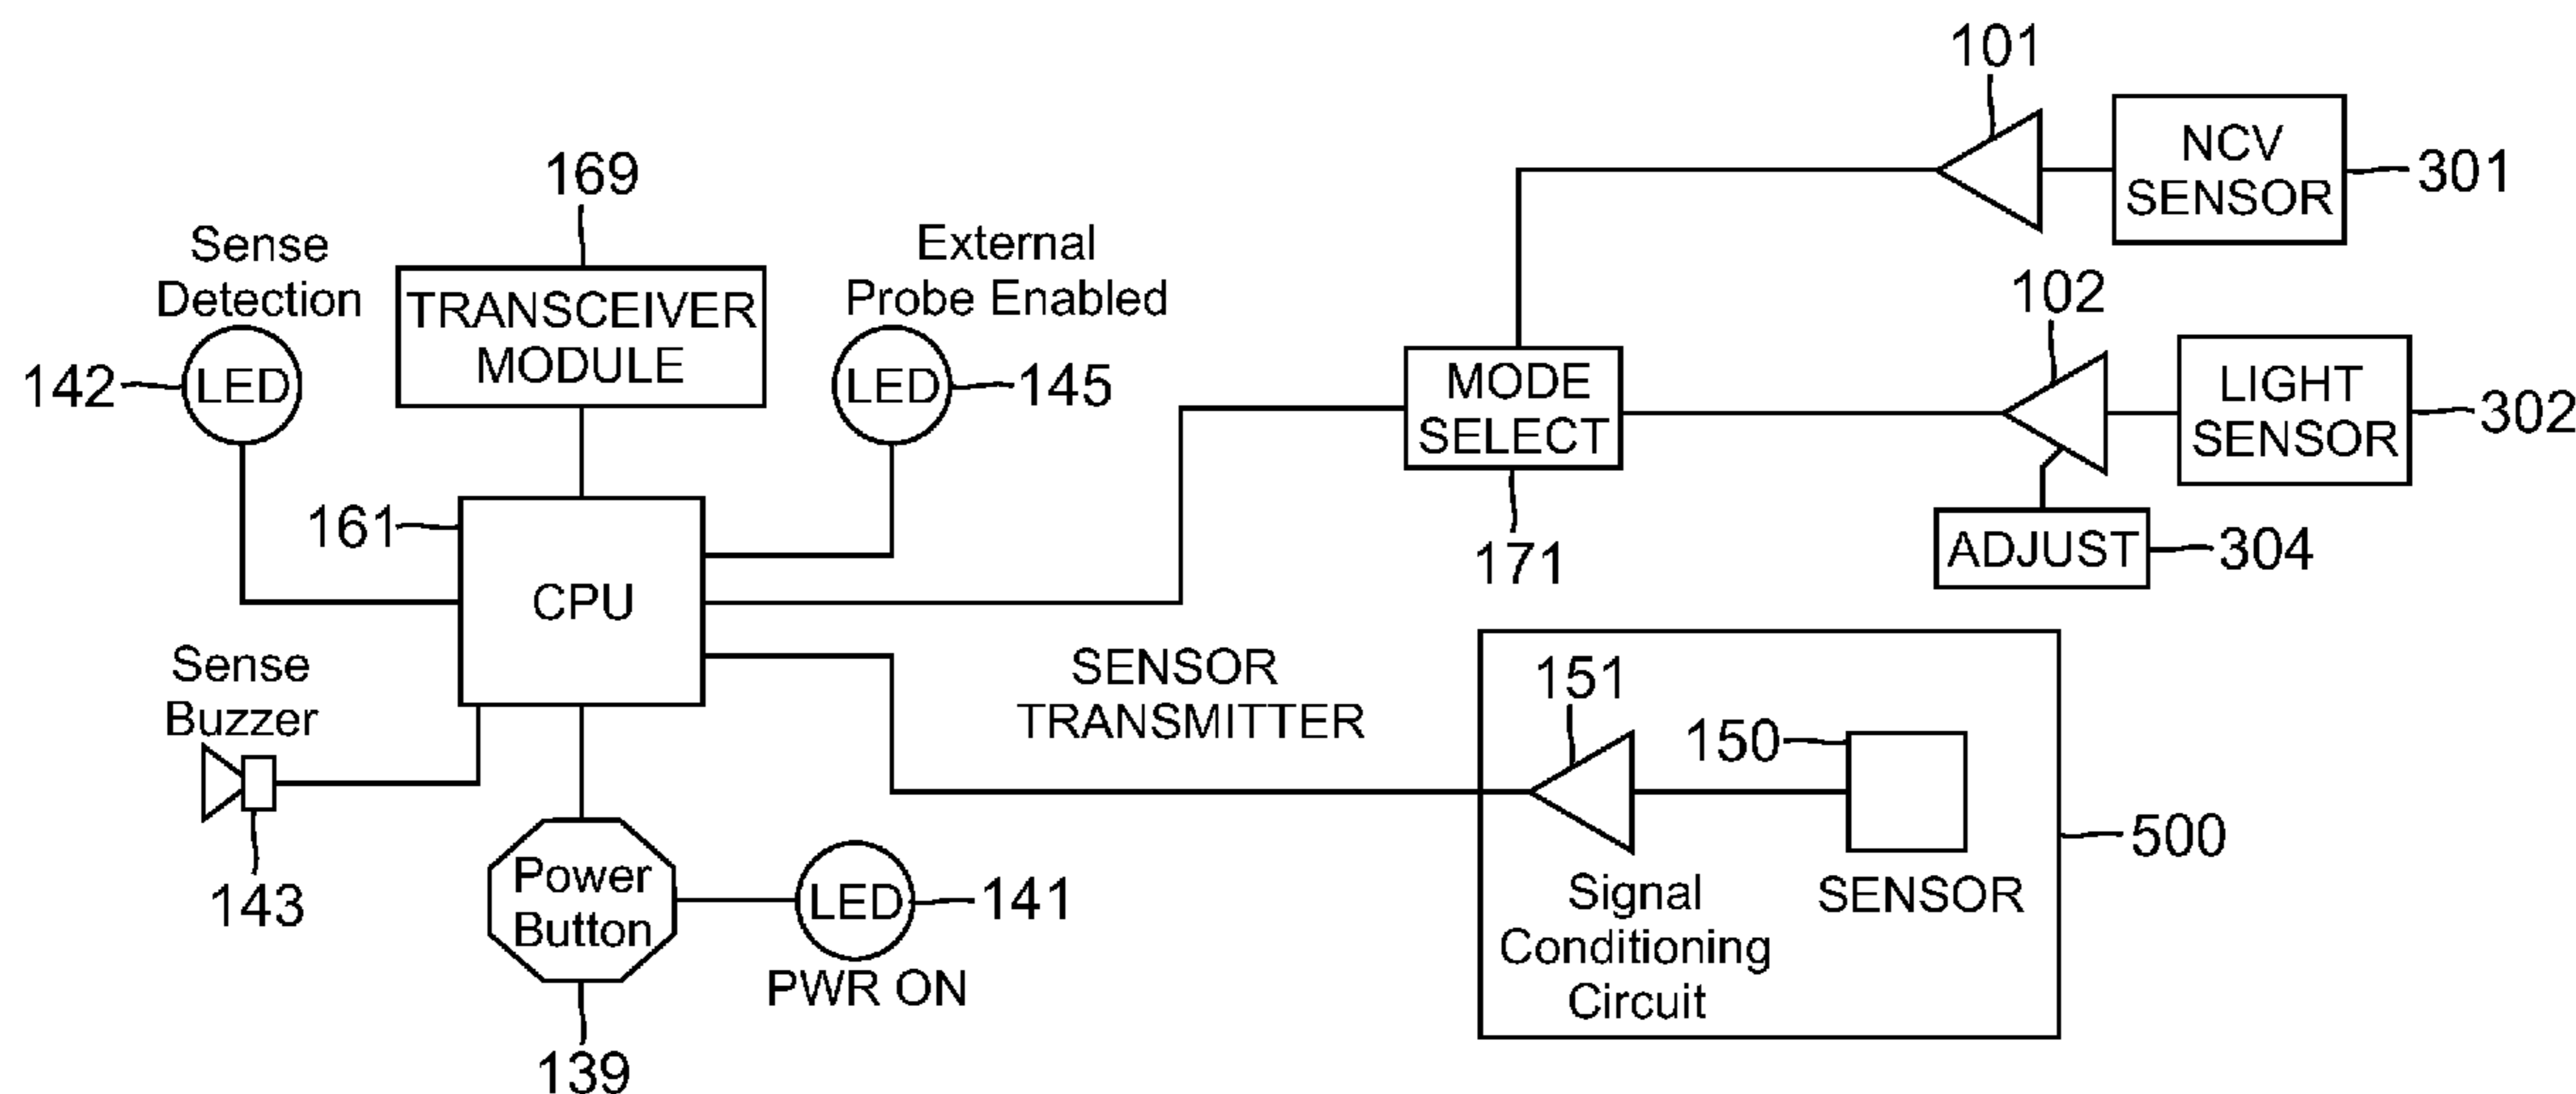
101
NCV SENSOR
301
169
Sense Detection
TRANSCEIVER MODULE
External Probe Enabled
102
142
LED
LED
145
MODE SELECT
LIGHT SENSOR
302
161
171
ADJUST
304
CPU
Sense Buzzer
SENSOR TRANSMITTER
151
150
143
Power Button
LED
141
500
PWR ON
Signal Conditioning Circuit
SENSOR
139